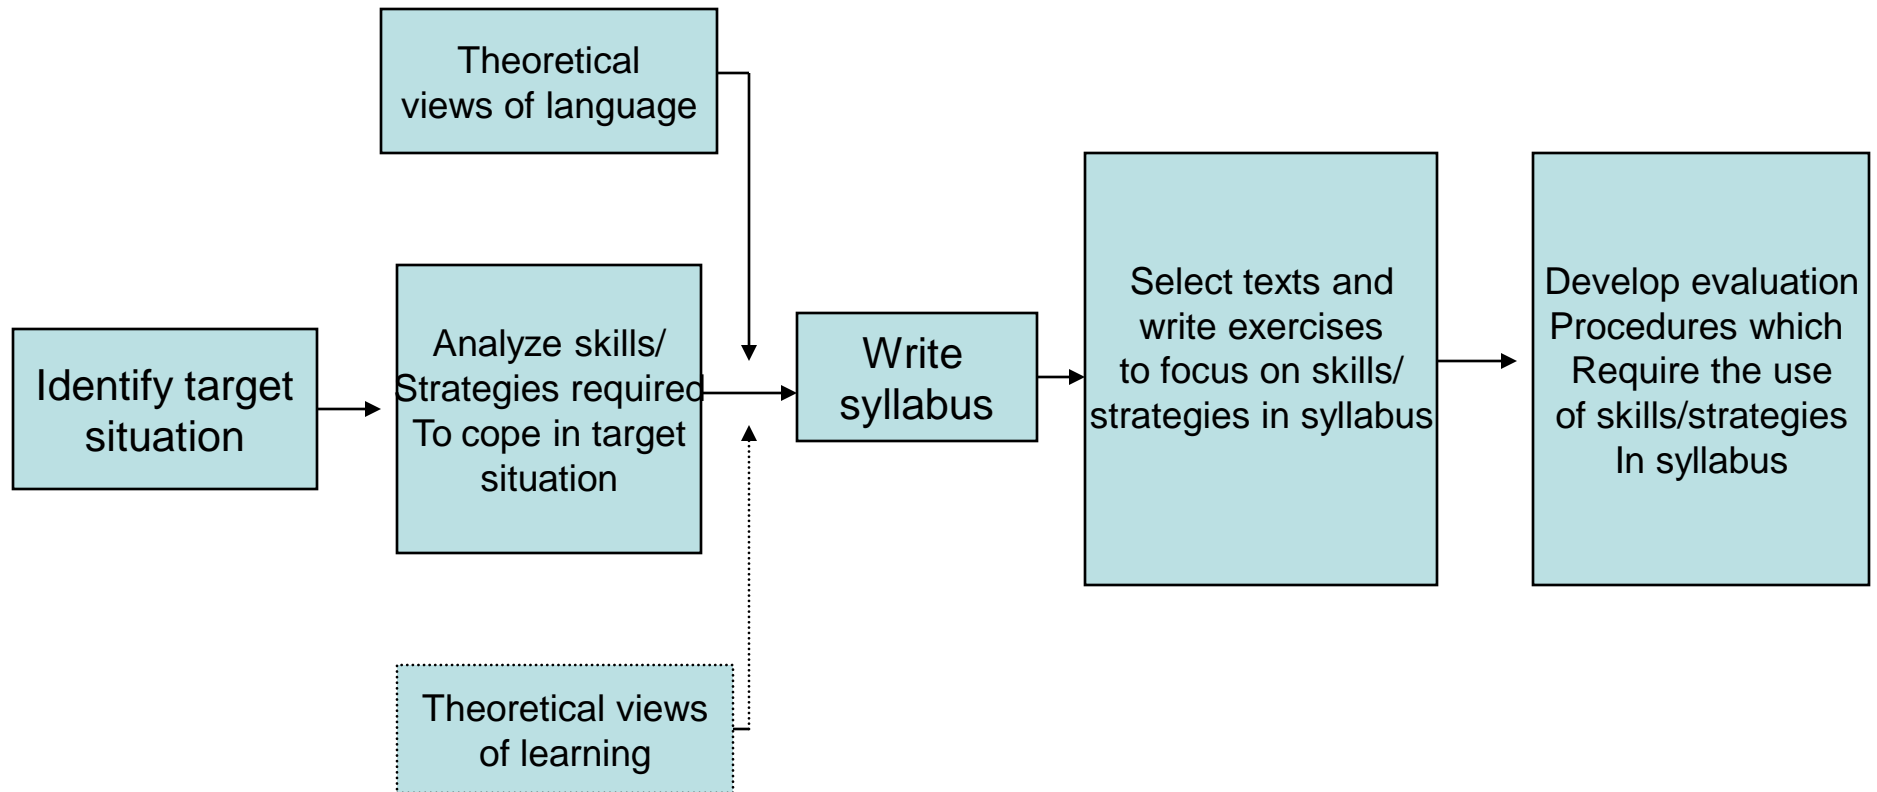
Theoretical views of language

Identify target situation

Analyze skills/ Strategies required To cope in target situation

Write syllabus

Select texts and write exercises to focus on skills/ strategies in syllabus

Develop evaluation Procedures which Require the use of skills/strategies In syllabus

Theoretical views of learning